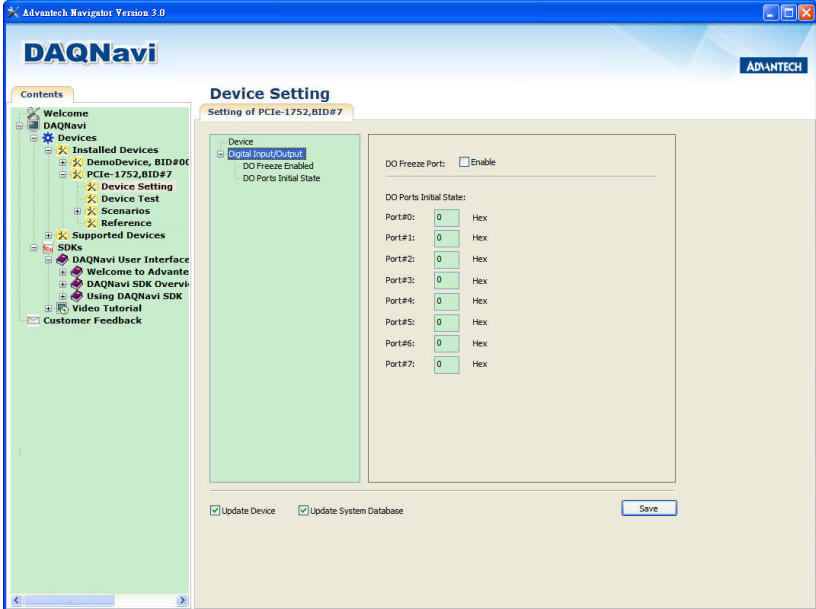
Advantech Navigator Version 3.0

DAQNavi

ADVANTECH

Contents

Welcome
DAQNavi
Devices
Installed Devices
DemoDevice, BID#0(
PCIe-1752,BID#7
Device Setting
Device Test
Scenarios
Reference
Supported Devices
SDKs
DAQNavi User Interface
Welcome to Advante
DAQNavi SDK Overvi
Using DAQNavi SDK
Video Tutorial
Customer Feedback

Device Setting

Setting of PCIe-1752,BID#7

Device
Digital Input/Output
DO Freeze Enabled
DO Ports Initial State

DO Freeze Port: Enable

DO Ports Initial State:

Port#0: 0 Hex
Port#1: 0 Hex
Port#2: 0 Hex
Port#3: 0 Hex
Port#4: 0 Hex
Port#5: 0 Hex
Port#6: 0 Hex
Port#7: 0 Hex

Update Device
Update System Database
Save